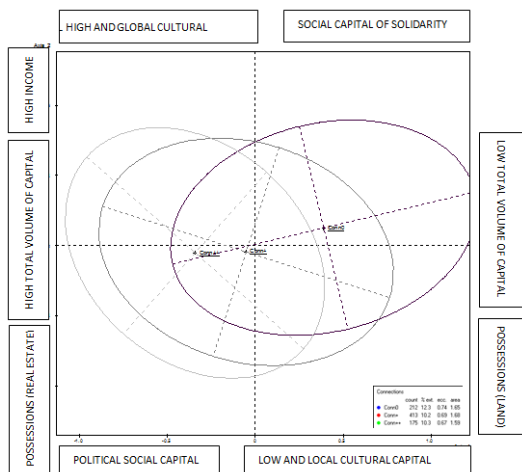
HIGH AND GLOBAL CULTURAL

SOCIAL CAPITAL OF SOLIDARITY

Axe 2

HIGH INCOME

HIGH TOTAL VOLUME OF CAPITAL

POSSESSIONS (REAL ESTATE)

LOW TOTAL VOLUME OF CAPITAL

POSSESSIONS (LAND)

Conn0

Conn++

Conn+

Connections

| | count | % ext. | ecc. | area |
|---|---|---|---|---|
| Conn0 | 212 | 12.3 | 0.74 | 1.65 |
| Conn+ | 413 | 10.2 | 0.69 | 1.68 |
| Conn++ | 175 | 10.3 | 0.67 | 1.59 |

-1.0

-0.5

0

0.5

1.0

POLITICAL SOCIAL CAPITAL

LOW AND LOCAL CULTURAL CAPITAL